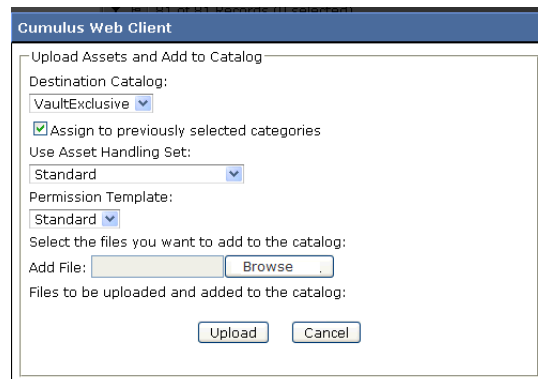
Cumulus Web Client

Upload Assets and Add to Catalog

Destination Catalog:

VaultExclusive

Assign to previously selected categories

Use Asset Handling Set:

Standard

Permission Template:

Standard

Select the files you want to add to the catalog:

Add File: Browse

Files to be uploaded and added to the catalog:

Upload Cancel